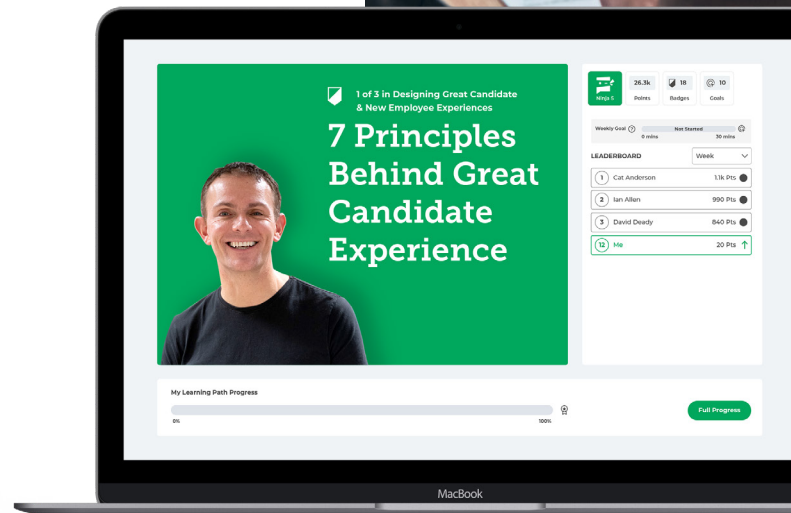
1 of 3 in Designing Great Candidate & New Employee Experiences

7 Principles Behind Great Candidate Experience

Ninja 5

26.3k Points

18 Badges

10 Goals

Weekly Goal

Not Started

0 mins

30 mins

LEADERBOARD

Week

1 Cat Anderson 1.1k Pts

2 Ian Allen 990 Pts

3 David Deady 840 Pts

12 Me 20 Pts

My Learning Path Progress

0%

100%

Full Progress

MacBook